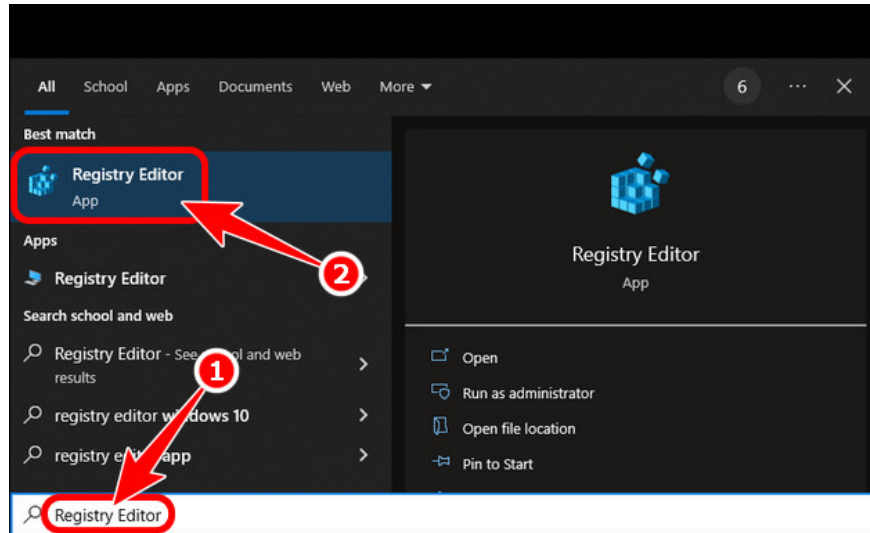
All School Apps Documents Web More

6 ··· ✕

Best match

Registry Editor
App

Apps

Registry Editor

Search school and web

Registry Editor - See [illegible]ol and web results

registry editor w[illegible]dows 10

registry e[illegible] app

2

1

Registry Editor
App

Open

Run as administrator

Open file location

Pin to Start

Registry Editor